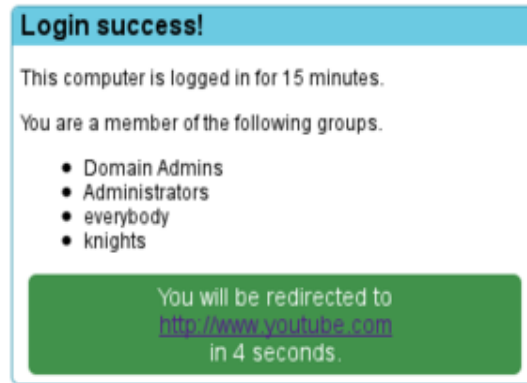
Login success!

This computer is logged in for 15 minutes.

You are a member of the following groups.

- Domain Admins
- Administrators
- everybody
- knights

You will be redirected to http://www.youtube.com in 4 seconds.